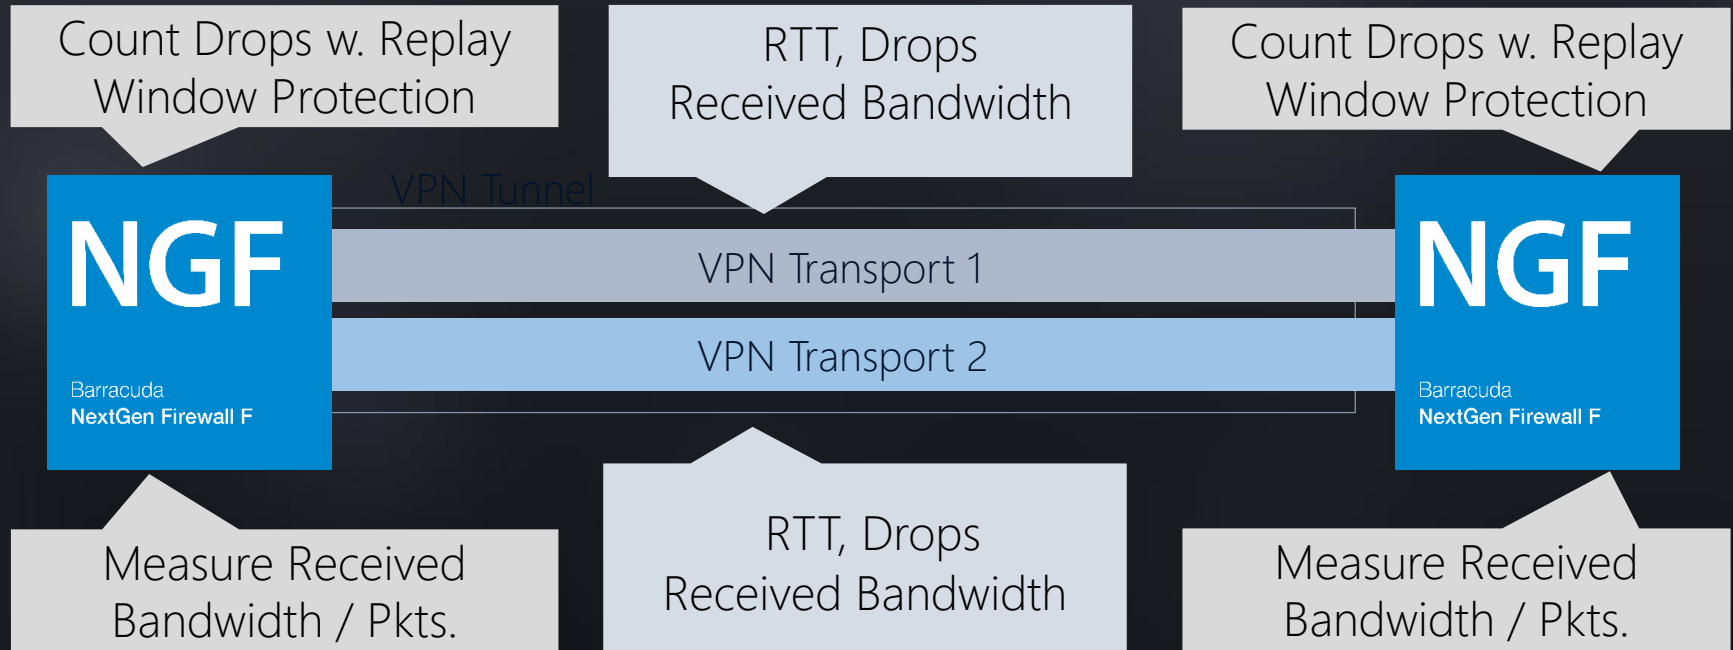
Count Drops w. Replay Window Protection

RTT, Drops Received Bandwidth

Count Drops w. Replay Window Protection

VPN Tunnel

NGF

Barracuda
NextGen Firewall F

VPN Transport 1

VPN Transport 2

NGF

Barracuda
NextGen Firewall F

Measure Received Bandwidth / Pkts.

RTT, Drops Received Bandwidth

Measure Received Bandwidth / Pkts.